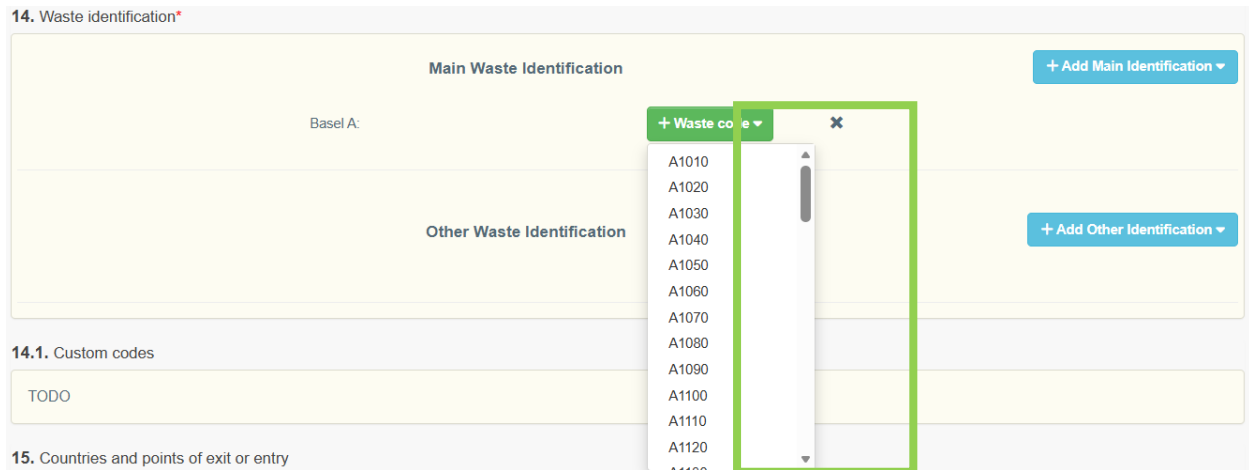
**14.** Waste identification*

Main Waste Identification

+ Add Main Identification

Basel A:

+ Waste co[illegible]

✖

A1010
A1020
A1030
A1040
A1050
A1060
A1070
A1080
A1090
A1100
A1110
A1120
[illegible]

Other Waste Identification

+ Add Other Identification

**14.1.** Custom codes

TODO

**15.** Countries and points of exit or entry